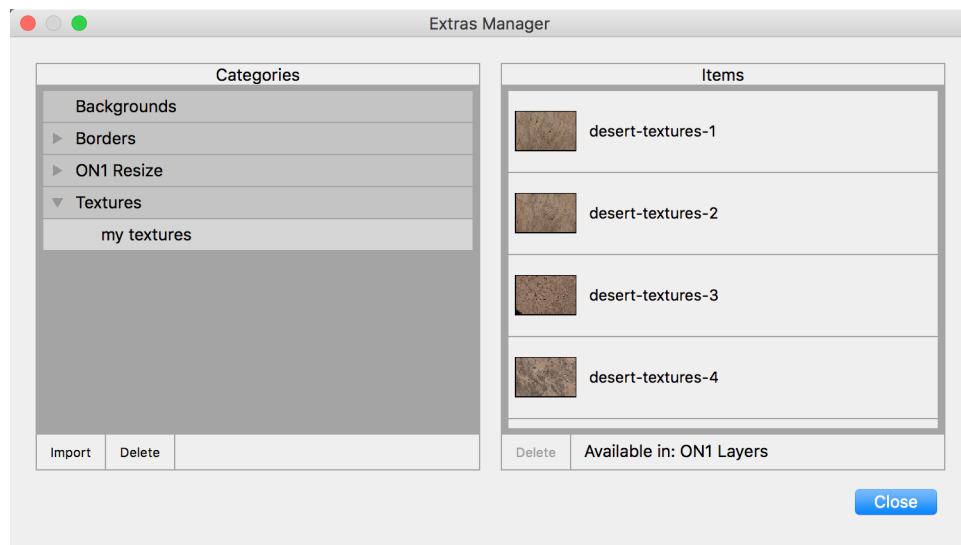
Extras Manager

Categories

Backgrounds

Borders

ON1 Resize

Textures

my textures

Import

Delete

Items

desert-textures-1

desert-textures-2

desert-textures-3

desert-textures-4

Delete

Available in: ON1 Layers

Close